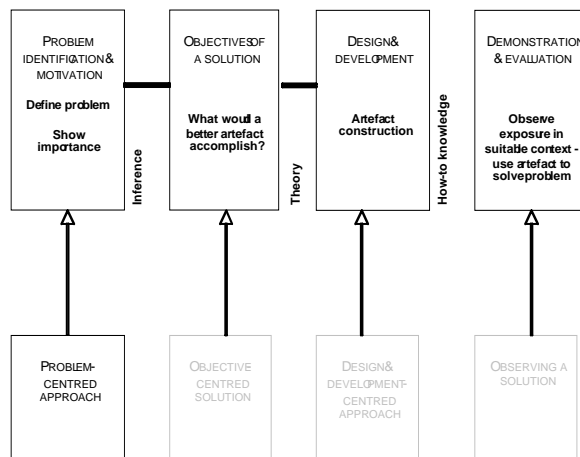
PROBLEM IDENTIFICATION& MOTIVATION

Define problem

Show importance

Inference

OBJECTIVESOF A SOLUTION

What would a better artefact accomplish?

Theory

DESIGN& DEVELOPMENT

Artefact construction

How-to knowledge

DEMONSTRATION & EVALUATION

Observe exposure in suitable context - use artefact to solveproblem

PROBLEM-CENTRED APPROACH

OBJECTIVE CENTRED SOLUTION

DESIGN& DEVELOPMENT-CENTRED APPROACH

OBSERVING A SOLUTION